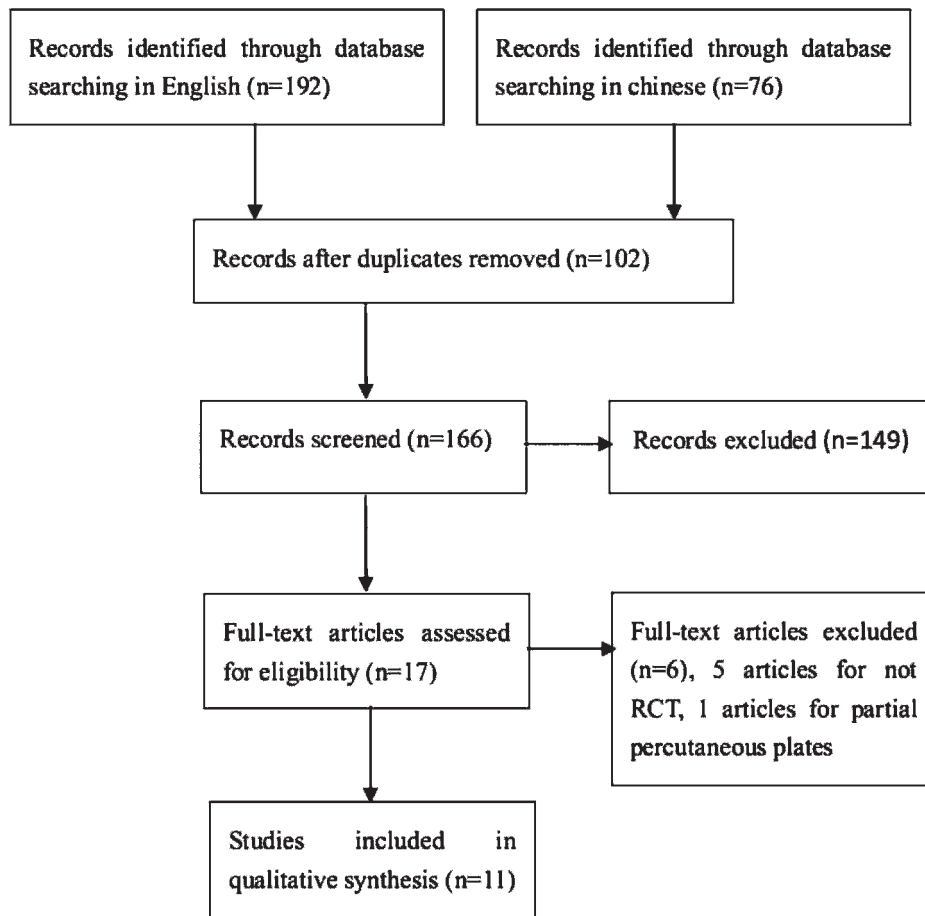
Records identified through database searching in English (n=192)

Records identified through database searching in chinese (n=76)

Records after duplicates removed (n=102)

Records screened (n=166)

Records excluded (n=149)

Full-text articles assessed for eligibility (n=17)

Full-text articles excluded (n=6), 5 articles for not RCT, 1 articles for partial percutaneous plates

Studies included in qualitative synthesis (n=11)